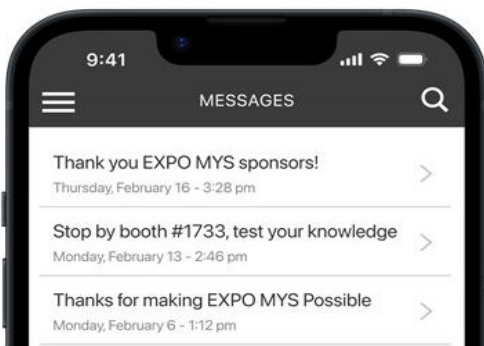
9:41

MESSAGES

Thank you EXPO MYS sponsors!
Thursday, February 16 - 3:28 pm

Stop by booth #1733, test your knowledge
Monday, February 13 - 2:46 pm

Thanks for making EXPO MYS Possible
Monday, February 6 - 1:12 pm